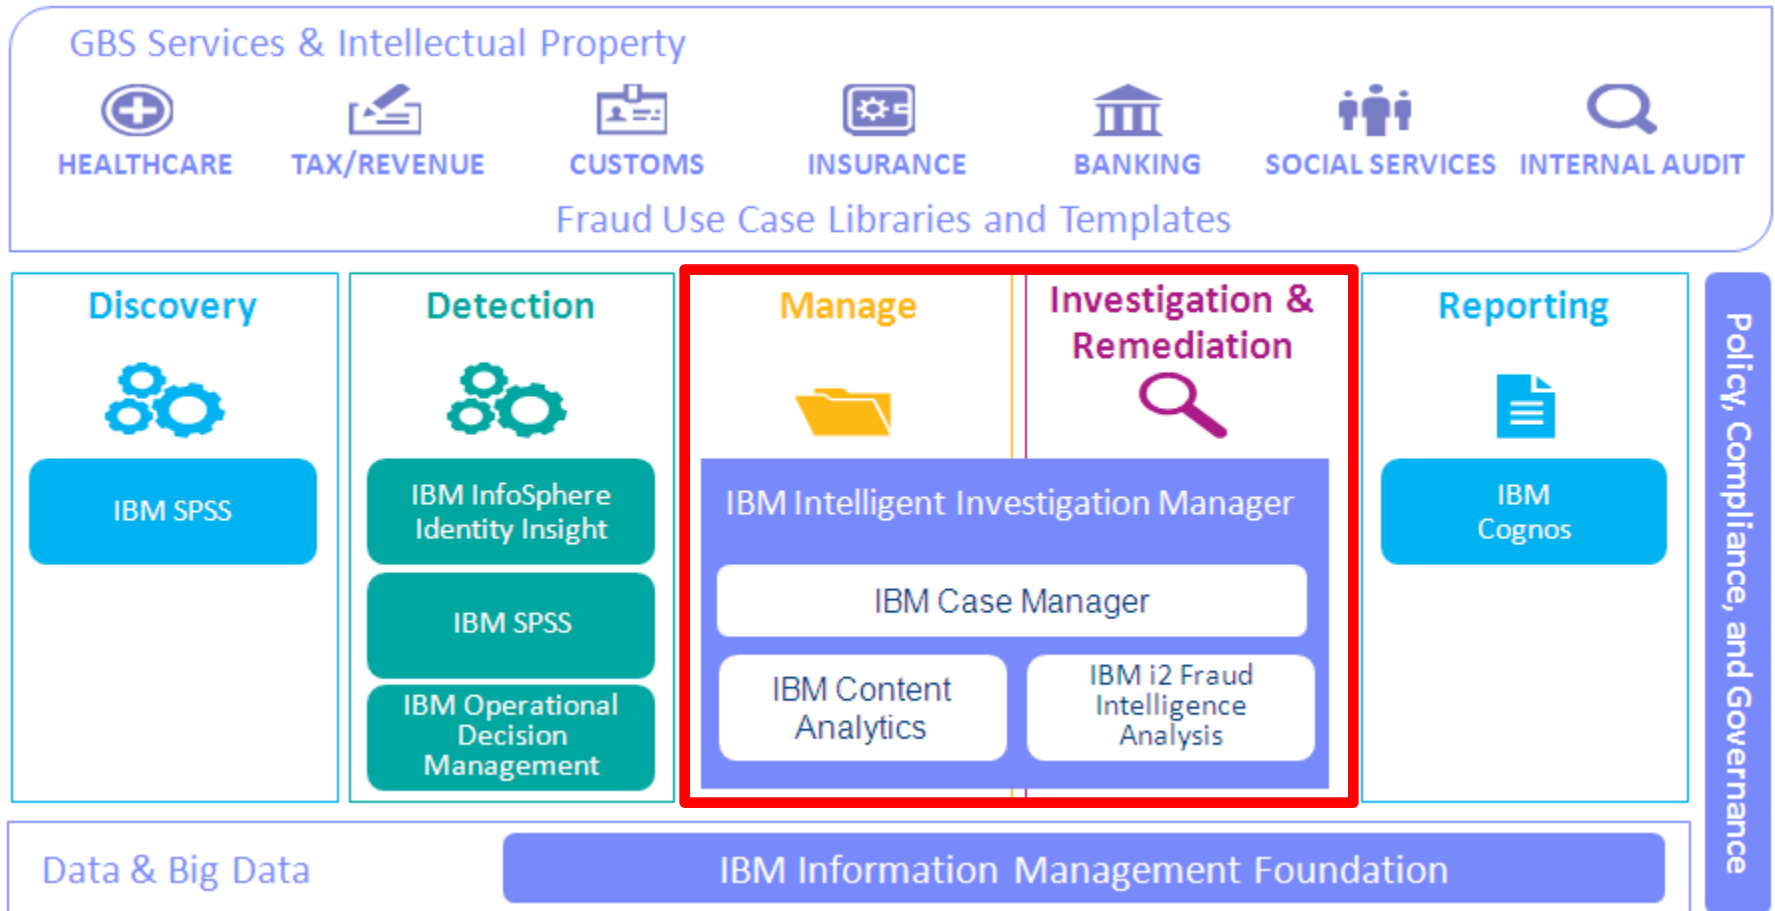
GBS Services & Intellectual Property

HEALTHCARE TAX/REVENUE CUSTOMS INSURANCE BANKING SOCIAL SERVICES INTERNAL AUDIT

Fraud Use Case Libraries and Templates

Discovery

IBM SPSS

Detection

IBM InfoSphere Identity Insight

IBM SPSS

IBM Operational Decision Management

Manage

Investigation & Remediation

IBM Intelligent Investigation Manager

IBM Case Manager

IBM Content Analytics

IBM i2 Fraud Intelligence Analysis

Reporting

IBM Cognos

Policy, Compliance, and Governance

Data & Big Data

IBM Information Management Foundation